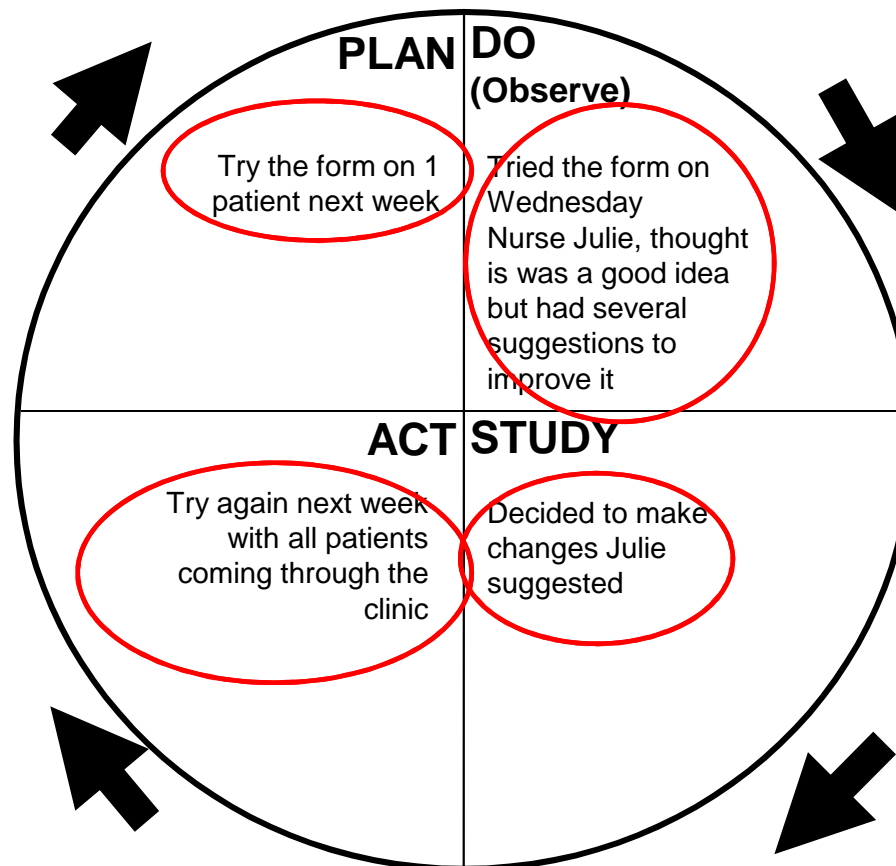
PLAN

Try the form on 1 patient next week

DO
(Observe)

Tried the form on Wednesday
Nurse Julie, thought is was a good idea but had several suggestions to improve it

ACT

Try again next week with all patients coming through the clinic

STUDY

Decided to make changes Julie suggested